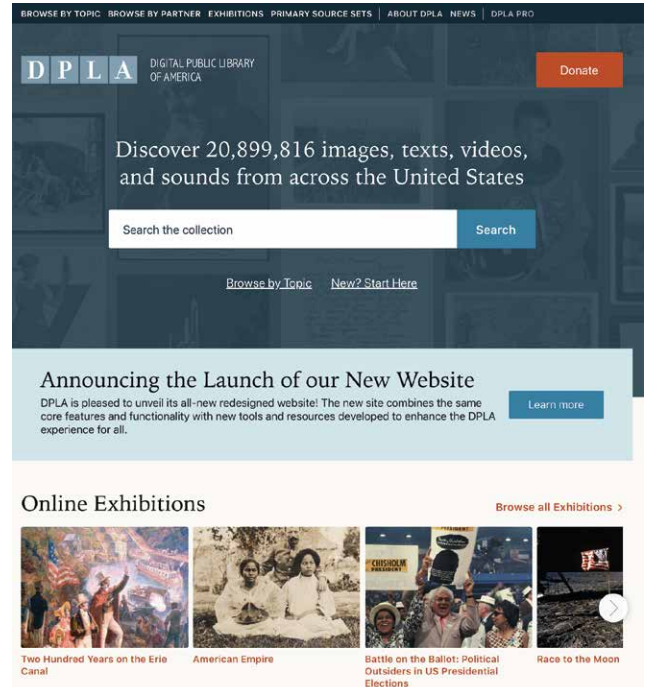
BROWSE BY TOPIC | BROWSE BY PARTNER | EXHIBITIONS | PRIMARY SOURCE SETS | ABOUT DPLA | NEWS | DPLA PRO

D P L A DIGITAL PUBLIC LIBRARY OF AMERICA

Donate

Discover 20,899,816 images, texts, videos, and sounds from across the United States

Search the collection

Search

Browse by Topic New? Start Here

Announcing the Launch of our New Website

DPLA is pleased to unveil its all-new redesigned website! The new site combines the same core features and functionality with new tools and resources developed to enhance the DPLA experience for all.

Learn more

Online Exhibitions

Browse all Exhibitions >

CHISHOLM PRESIDENT

Two Hundred Years on the Erie Canal

American Empire

Battle on the Ballot: Political Outsiders in US Presidential Elections

Race to the Moon